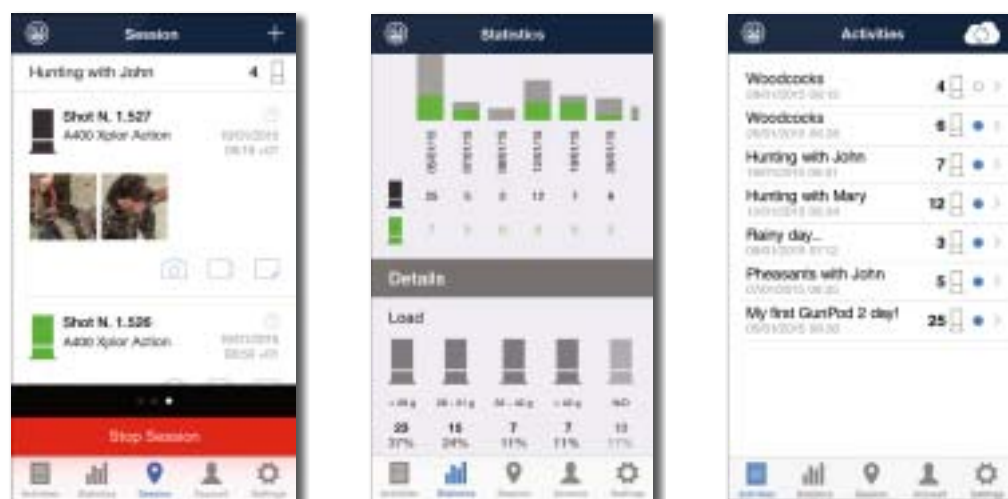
Session

Hunting with John 4

Shot N. 1.527
A400 Xplor Action
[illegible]

Shot N. 1.526
A400 Xplor Action
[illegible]

Stop Session

Statistics

25 5 3 12 7 4

Details

Load

23 15 7 7 13
37% 24% 11% 11% 17%

Activities

Woodcocks 4
Woodcocks 6
Hunting with John 7
Hunting with Mary 12
Rainy day... 3
Pheasants with John 5
My first GunPod 2 day! 25